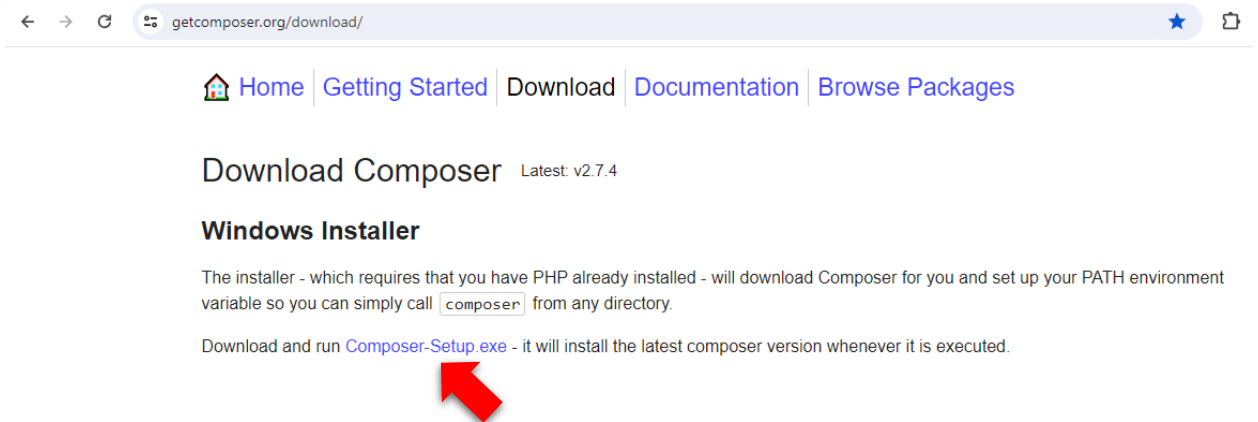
getcomposer.org/download/

Home | Getting Started | Download | Documentation | Browse Packages

Download Composer Latest: v2.7.4

Windows Installer

The installer - which requires that you have PHP already installed - will download Composer for you and set up your PATH environment variable so you can simply call composer from any directory.

Download and run Composer-Setup.exe - it will install the latest composer version whenever it is executed.